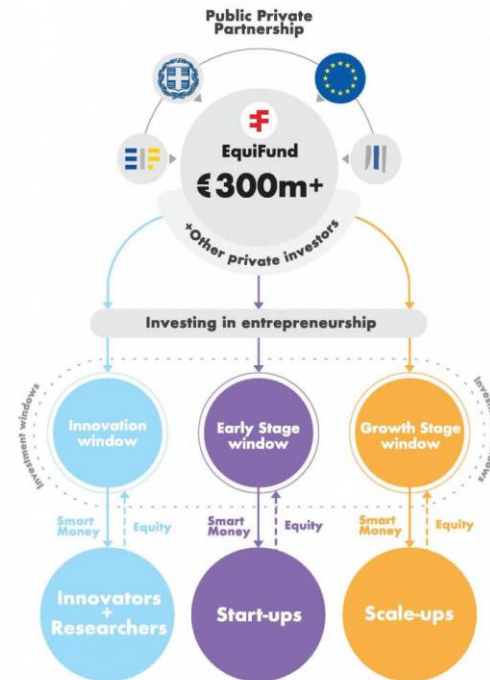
Public Private Partnership

EquiFund

€300m+

+Other private investors

Investing in entrepreneurship

Investment windows

Inve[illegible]

Innovation window

Early Stage window

Growth Stage window

Smart Money

Equity

Smart Money

Equity

Smart Money

Equity

Innovators + Researchers

Start-ups

Scale-ups